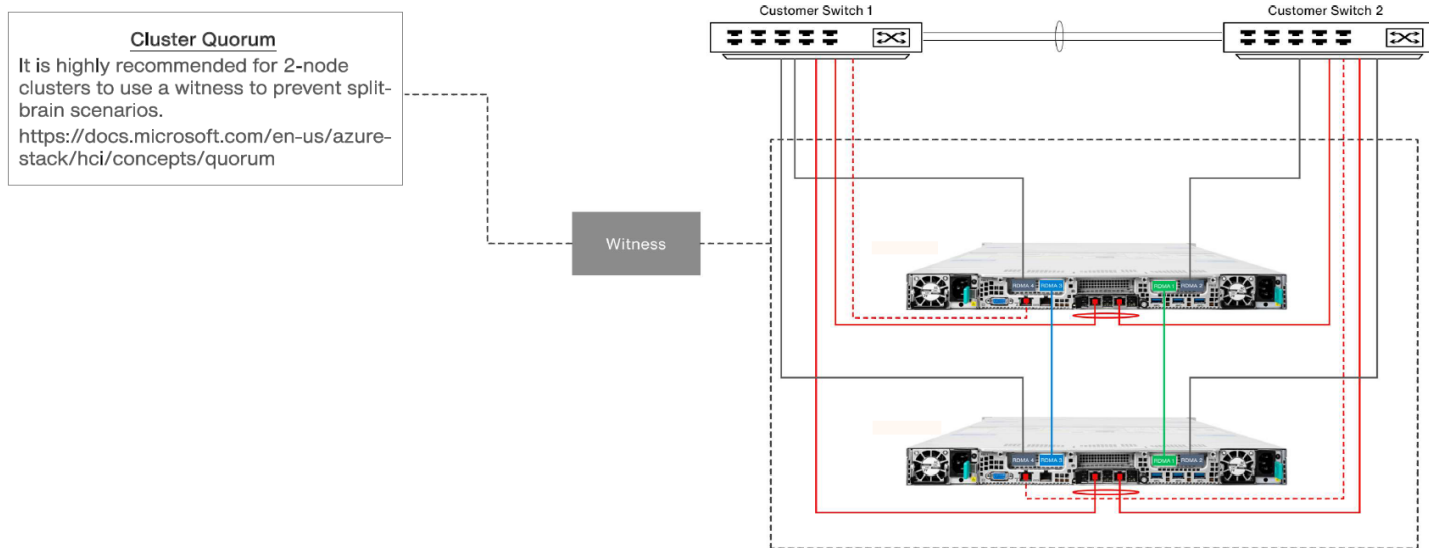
Cluster Quorum
It is highly recommended for 2-node clusters to use a witness to prevent split-brain scenarios.
https://docs.microsoft.com/en-us/azure-stack/hci/concepts/quorum

Witness

Customer Switch 1

Customer Switch 2

RDMA 4 RDMA 3

RDMA 1 RDMA 2

RDMA 4 RDMA 3

RDMA 1 RDMA 2